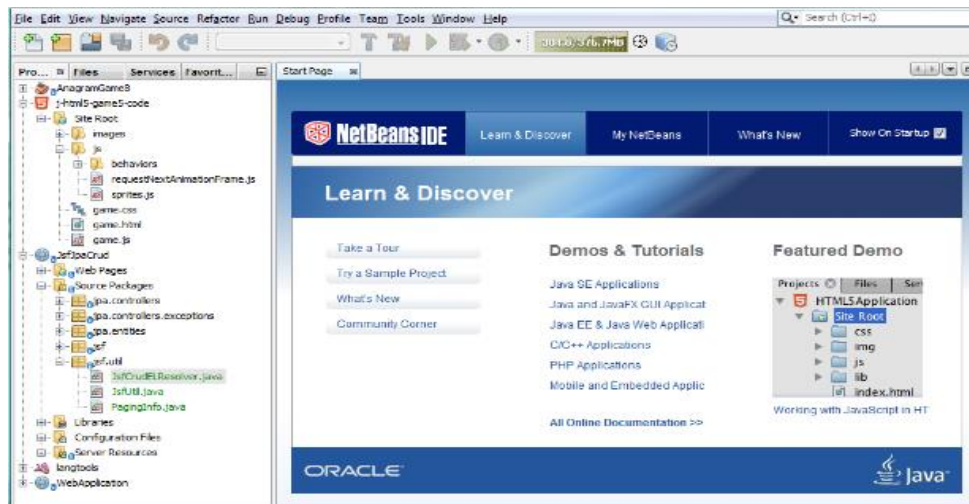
File Edit View Navigate Source Refactor Run Debug Profile Team Tools Window Help

Search (Ctrl+I)

300.0/576.7MB

Pro... Files Services Favorit...

AnagramGame8
j-html5-game5-code
Site Root
images
js
behaviors
requestNextAnimationFrame.js
sprites.js
game.css
game.html
game.js
JsfJpaCrud
Web Pages
Source Packages
jpa.controllers
jpa.controllers.exceptions
jpa.entities
jsf
jsf.util
JsfCrudELResolver.java
JsfUtil.java
PagingInfo.java
Libraries
Configuration Files
Server Resources
langtools
WebApplication

Start Page

NetBeans IDE

Learn & Discover

My NetBeans

What's New

Show On Startup

Learn & Discover

Take a Tour

Try a Sample Project

What's New

Community Corner

Demos & Tutorials

Java SE Applications

Java and JavaFX GUI Applicat

Java EE & Java Web Applicati

C/C++ Applications

PHP Applications

Mobile and Embedded Applic

All Online Documentation >>

Featured Demo

Projects Files Ser

HTML5Application
Site Root
css
img
js
lib
index.html

Working with JavaScript in HT

ORACLE

Java